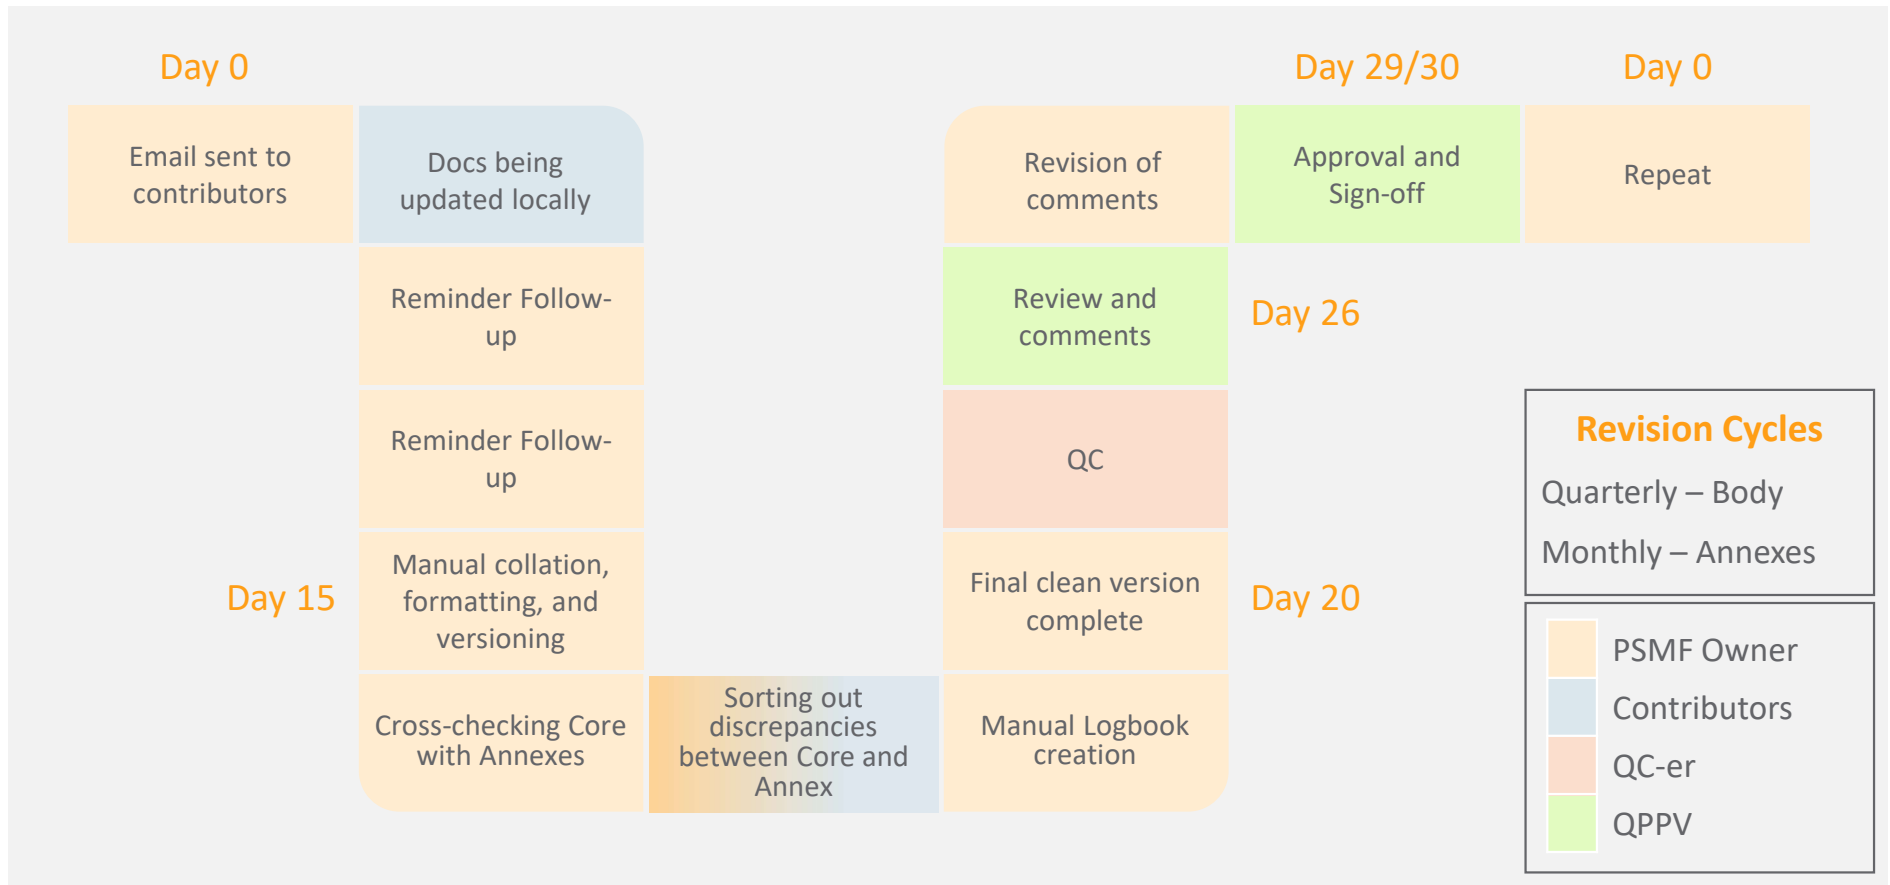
Day 0

Email sent to contributors

Docs being updated locally

Reminder Follow-up

Reminder Follow-up

Day 15

Manual collation, formatting, and versioning

Cross-checking Core with Annexes

Sorting out discrepancies between Core and Annex

Manual Logbook creation

Final clean version complete

Day 20

QC

Review and comments

Day 26

Revision of comments

Day 29/30

Approval and Sign-off

Day 0

Repeat

Revision Cycles

Quarterly – Body

Monthly – Annexes

PSMF Owner

Contributors

QC-er

QPPV